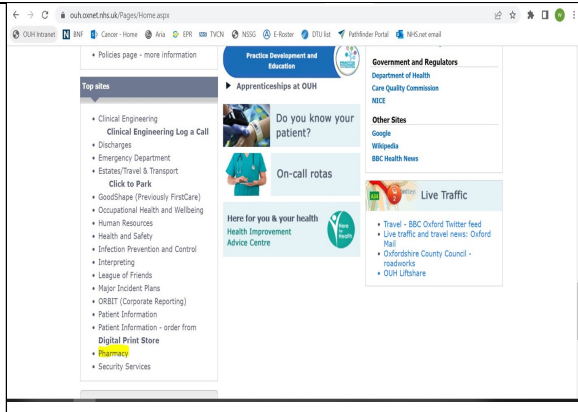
ouh.oxnet.nhs.uk/Pages/Home.aspx

OUH Intranet BNF Cancer - Home Aria EPR TVCN NSSG E-Roster DTU list Pathfinder Portal NHS.net email

• Policies page - more information

Top sites

• Clinical Engineering
Clinical Engineering Log a Call
• Discharges
• Emergency Department
• Estates/Travel & Transport
Click to Park
• GoodShape (Previously FirstCare)
• Occupational Health and Wellbeing
• Human Resources
• Health and Safety
• Infection Prevention and Control
• Interpreting
• League of Friends
• Major Incident Plans
• ORBIT (Corporate Reporting)
• Patient Information
• Patient Information - order from
Digital Print Store
• Pharmacy
• Security Services

Practice Development and Education

▶ Apprenticeships at OUH

Do you know your patient?

On-call rotas

Here for you & your health
Health Improvement Advice Centre

Here for Health

Government and Regulators
Department of Health
Care Quality Commission
NICE

Other Sites
Google
Wikipedia
BBC Health News

Live Traffic

• Travel - BBC Oxford Twitter feed
• Live traffic and travel news: Oxford Mail
• Oxfordshire County Council - roadworks
• OUH Liftshare